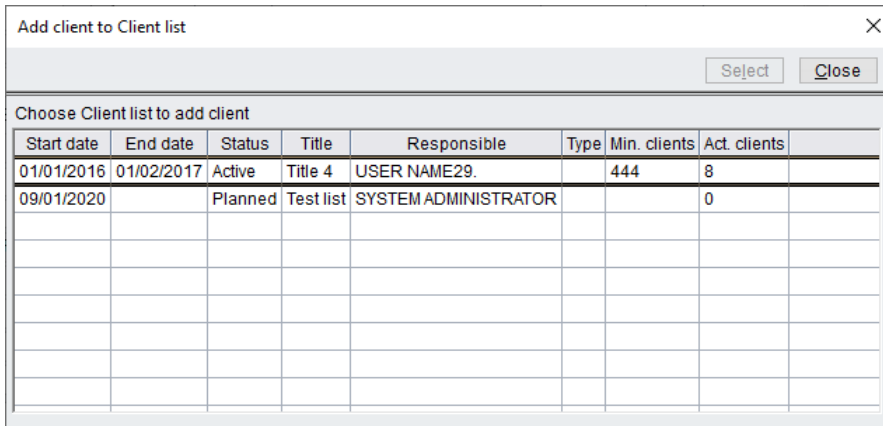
Add client to Client list

Select Close

Choose Client list to add client

| Start date | End date | Status | Title | Responsible | Type | Min. clients | Act. clients |
|---|---|---|---|---|---|---|---|
| 01/01/2016 | 01/02/2017 | Active | Title 4 | USER NAME29. | | 444 | 8 |
| 09/01/2020 | | Planned | Test list | SYSTEM ADMINISTRATOR | | | 0 |